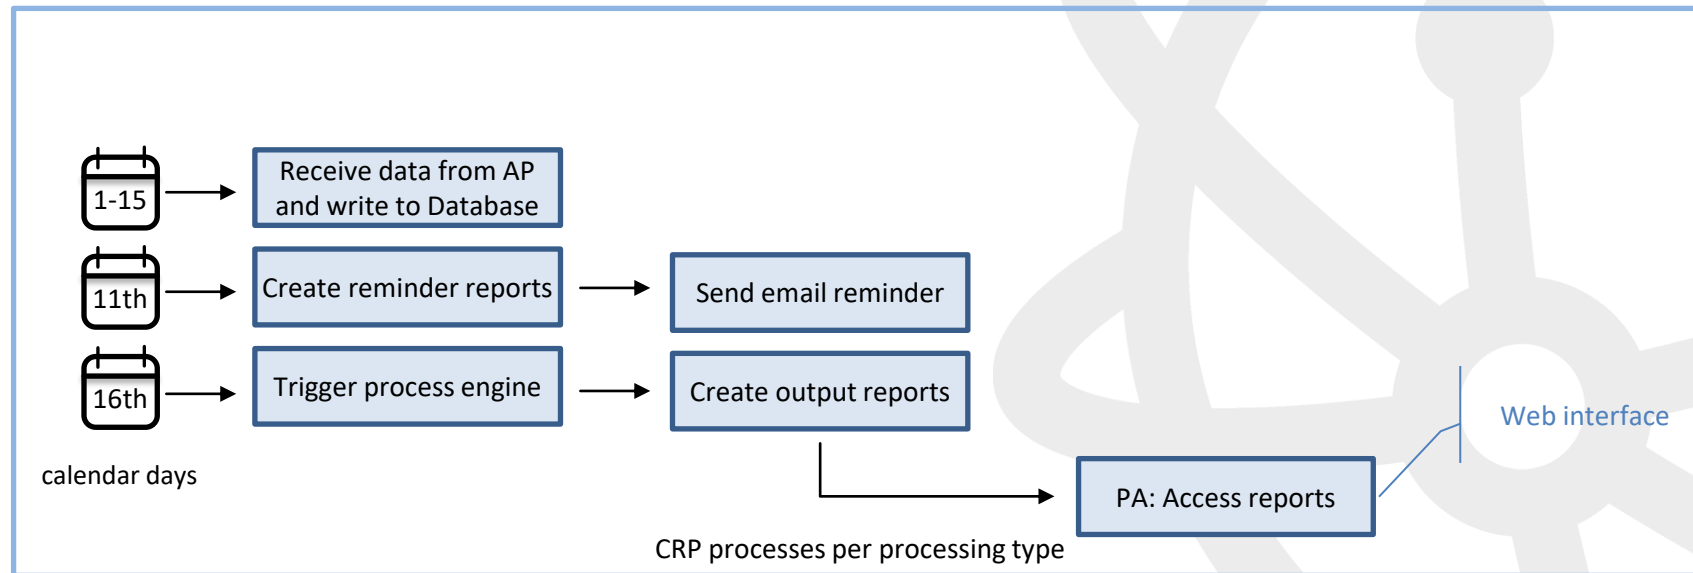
1-15

Receive data from AP and write to Database

11th

Create reminder reports

Send email reminder

16th

Trigger process engine

Create output reports

calendar days

Web interface

PA: Access reports

CRP processes per processing type